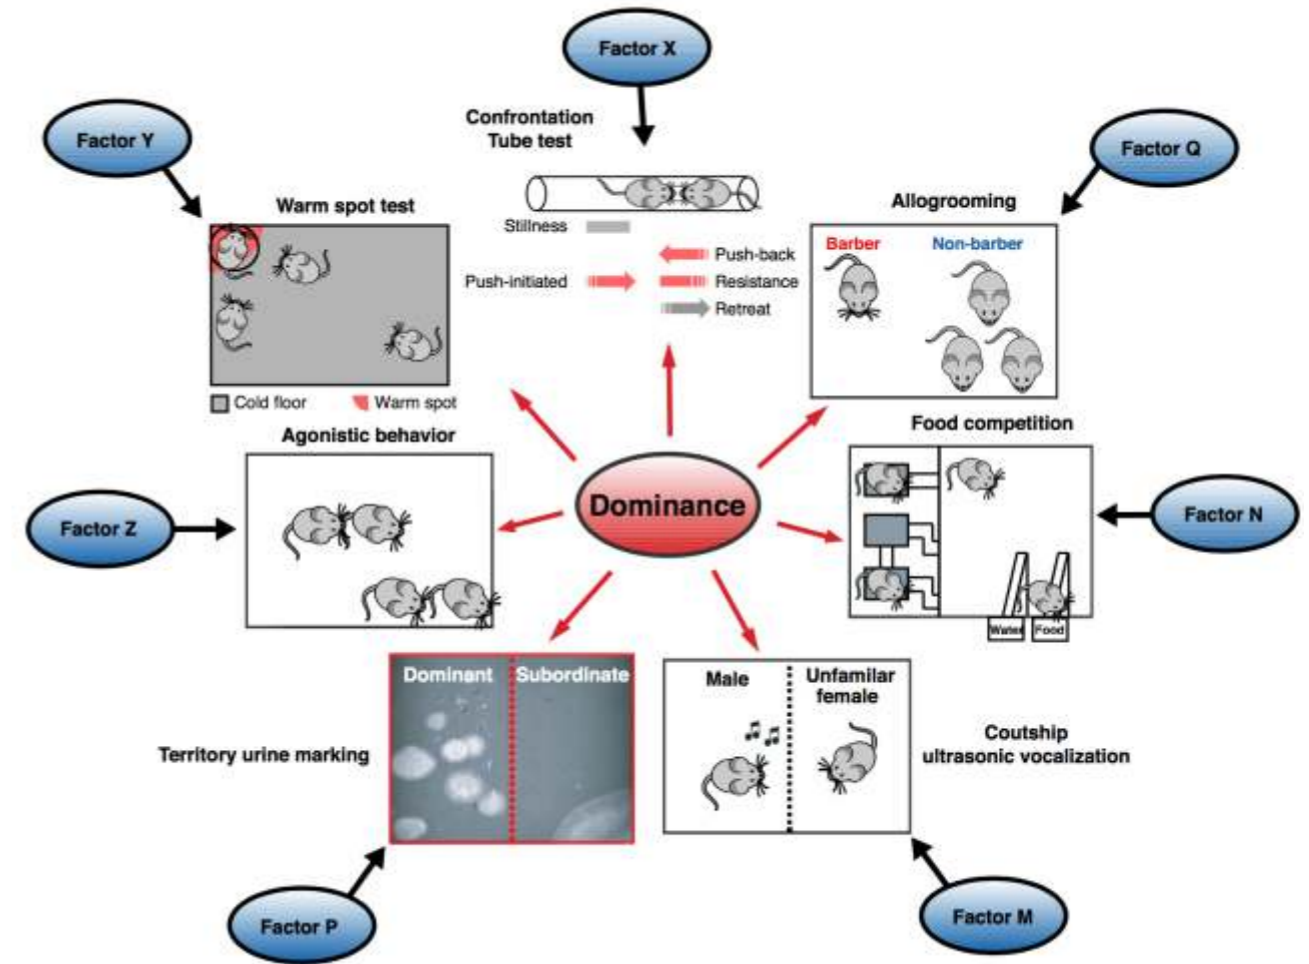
Factor X

Confrontation
Tube test

Factor Y

Warm spot test

Factor Q

Allogrooming

Stillness

Push-back

Push-initiated

Resistance

Retreat

Barber

Non-barber

Cold floor

Warm spot

Agonistic behavior

Food competition

Factor Z

Dominance

Factor N

Water

Food

Dominant

Subordinate

Male

Unfamilar female

Territory urine marking

Coutship
ultrasonic vocalization

Factor P

Factor M